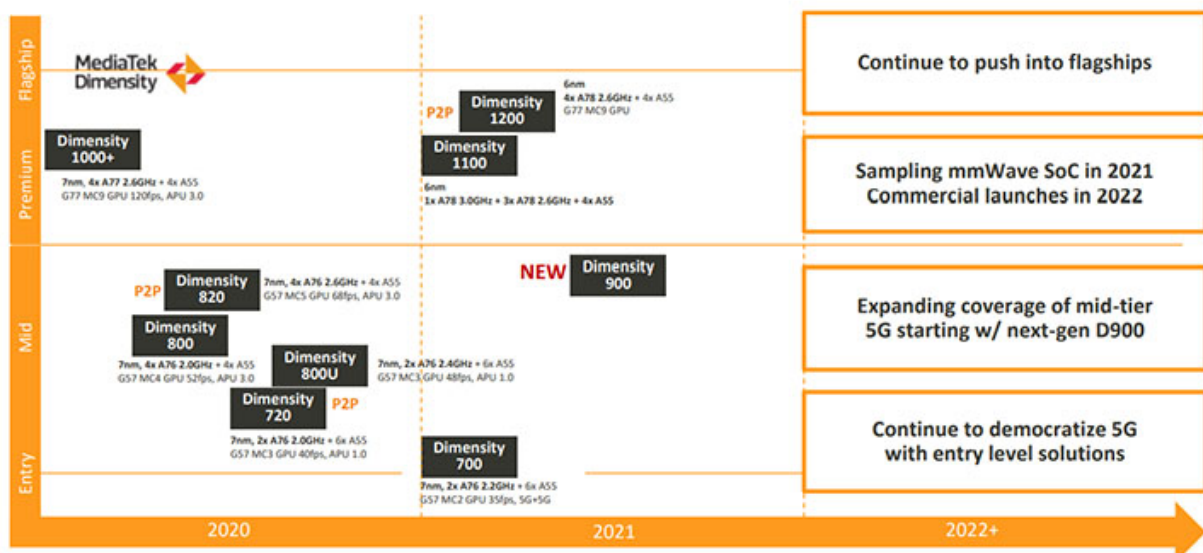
Flagship

Premium

Mid

Entry

MediaTek Dimensity

Dimensity 1000+

7nm, 4x A77 2.6GHz + 4x A55
G77 MC9 GPU 120fps, APU 3.0

P2P Dimensity 1200

6nm
4x A78 2.6GHz + 4x A55
G77 MC9 GPU

Dimensity 1100

6nm
1x A78 3.0GHz + 3x A78 2.6GHz + 4x A55

P2P Dimensity 820

7nm, 4x A76 2.6GHz + 4x A55
G57 MC5 GPU 68fps, APU 3.0

Dimensity 800

7nm, 4x A76 2.0GHz + 4x A55
G57 MC4 GPU 52fps, APU 3.0

Dimensity 800U

7nm, 2x A76 2.4GHz + 6x A55
G57 MC3 GPU 48fps, APU 1.0

Dimensity 720 P2P

7nm, 2x A76 2.0GHz + 6x A55
G57 MC3 GPU 40fps, APU 1.0

NEW Dimensity 900

Dimensity 700

7nm, 2x A76 2.2GHz + 6x A55
G57 MC2 GPU 35fps, 5G+5G

Continue to push into flagships

Sampling mmWave SoC in 2021
Commercial launches in 2022

Expanding coverage of mid-tier 5G starting w/ next-gen D900

Continue to democratize 5G with entry level solutions

2020

2021

2022+